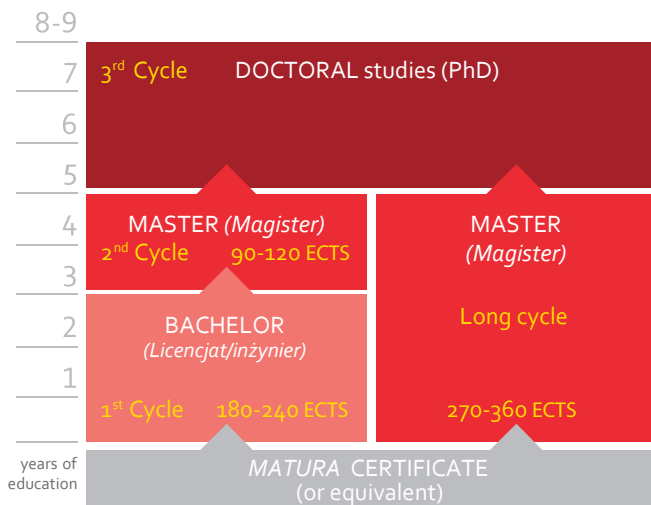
8-9
7
6
5
4
3
2
1
years of education

3$^{rd}$ Cycle DOCTORAL studies (PhD)

MASTER (Magister)
2$^{nd}$ Cycle 90-120 ECTS

BACHELOR
(Licencjat/inżynier)
1$^{st}$ Cycle 180-240 ECTS

MASTER
(Magister)
Long cycle
270-360 ECTS

MATURA CERTIFICATE
(or equivalent)